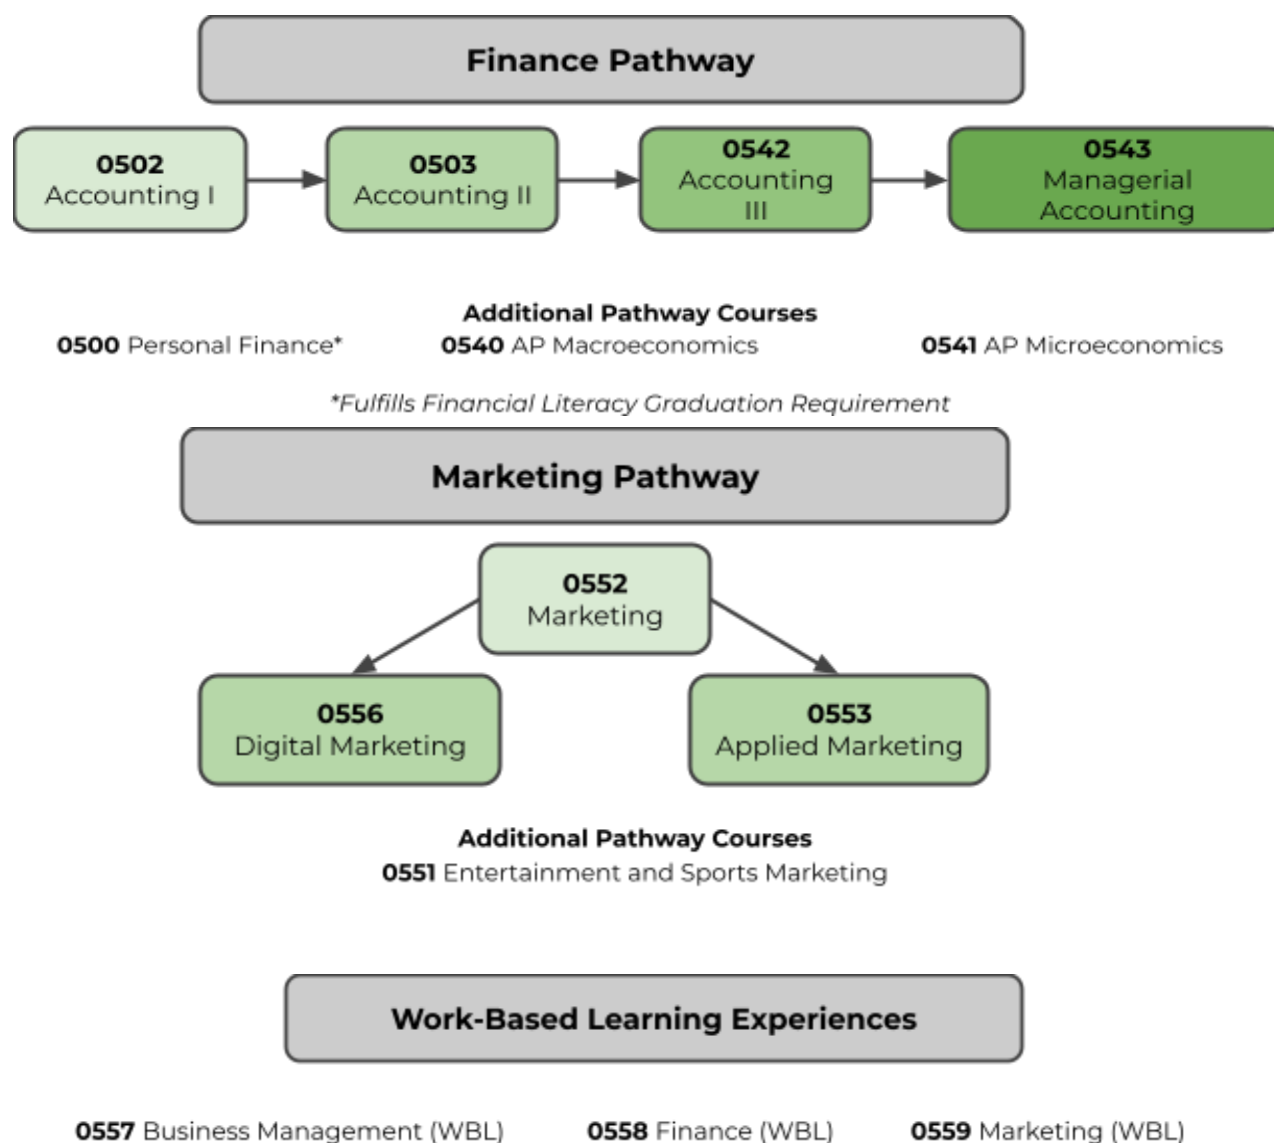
Finance Pathway

0502
Accounting I

0503
Accounting II

0542
Accounting III

0543
Managerial Accounting

Additional Pathway Courses

0500 Personal Finance*

0540 AP Macroeconomics

0541 AP Microeconomics

*Fulfills Financial Literacy Graduation Requirement

Marketing Pathway

0552
Marketing

0556
Digital Marketing

0553
Applied Marketing

Additional Pathway Courses

0551 Entertainment and Sports Marketing

Work-Based Learning Experiences

0557 Business Management (WBL)

0558 Finance (WBL)

0559 Marketing (WBL)